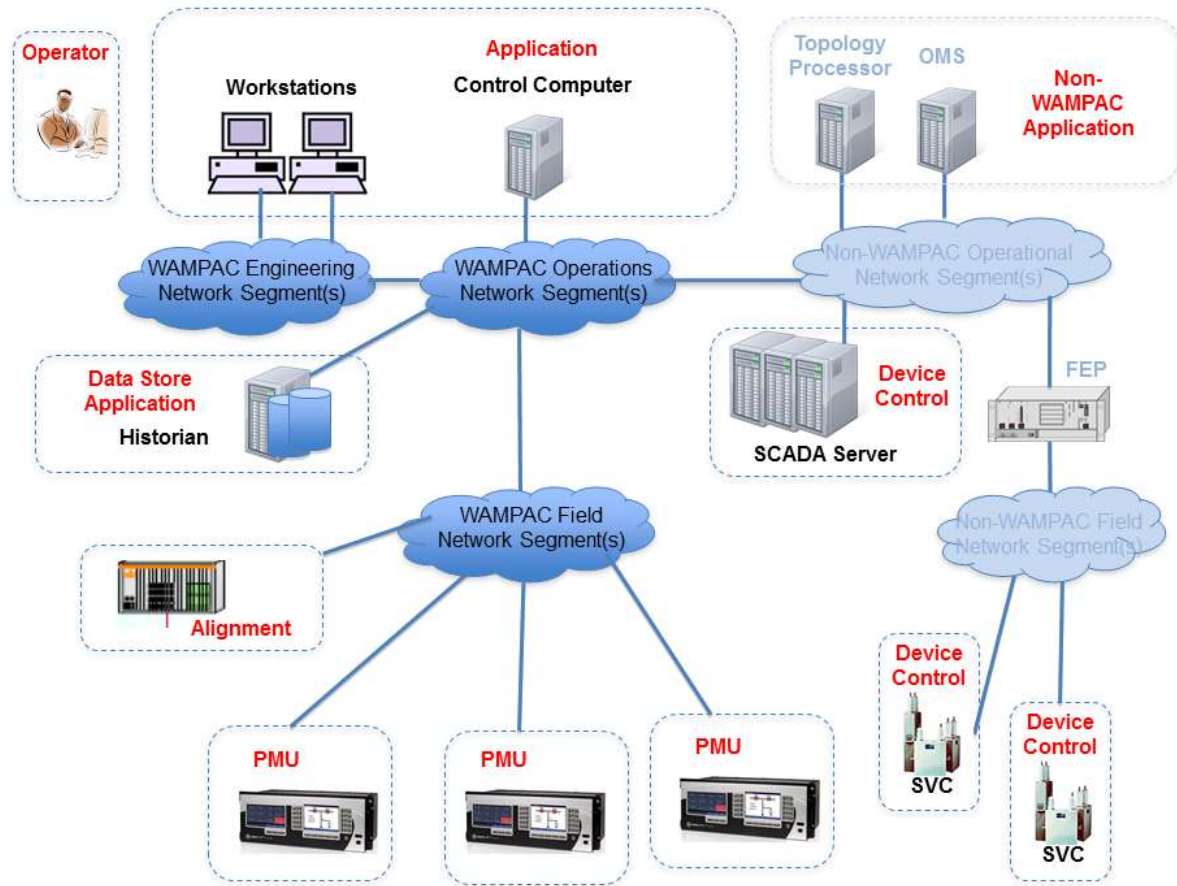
Operator

Application

Workstations

Control Computer

Topology Processor

OMS

Non-WAMPAC Application

WAMPAC Engineering Network Segment(s)

WAMPAC Operations Network Segment(s)

Non-WAMPAC Operational Network Segment(s)

Data Store Application

Historian

Device Control

SCADA Server

FEP

WAMPAC Field Network Segment(s)

Non-WAMPAC Field Network Segment(s)

Alignment

Device Control

SVC

Device Control

SVC

PMU

PMU

PMU